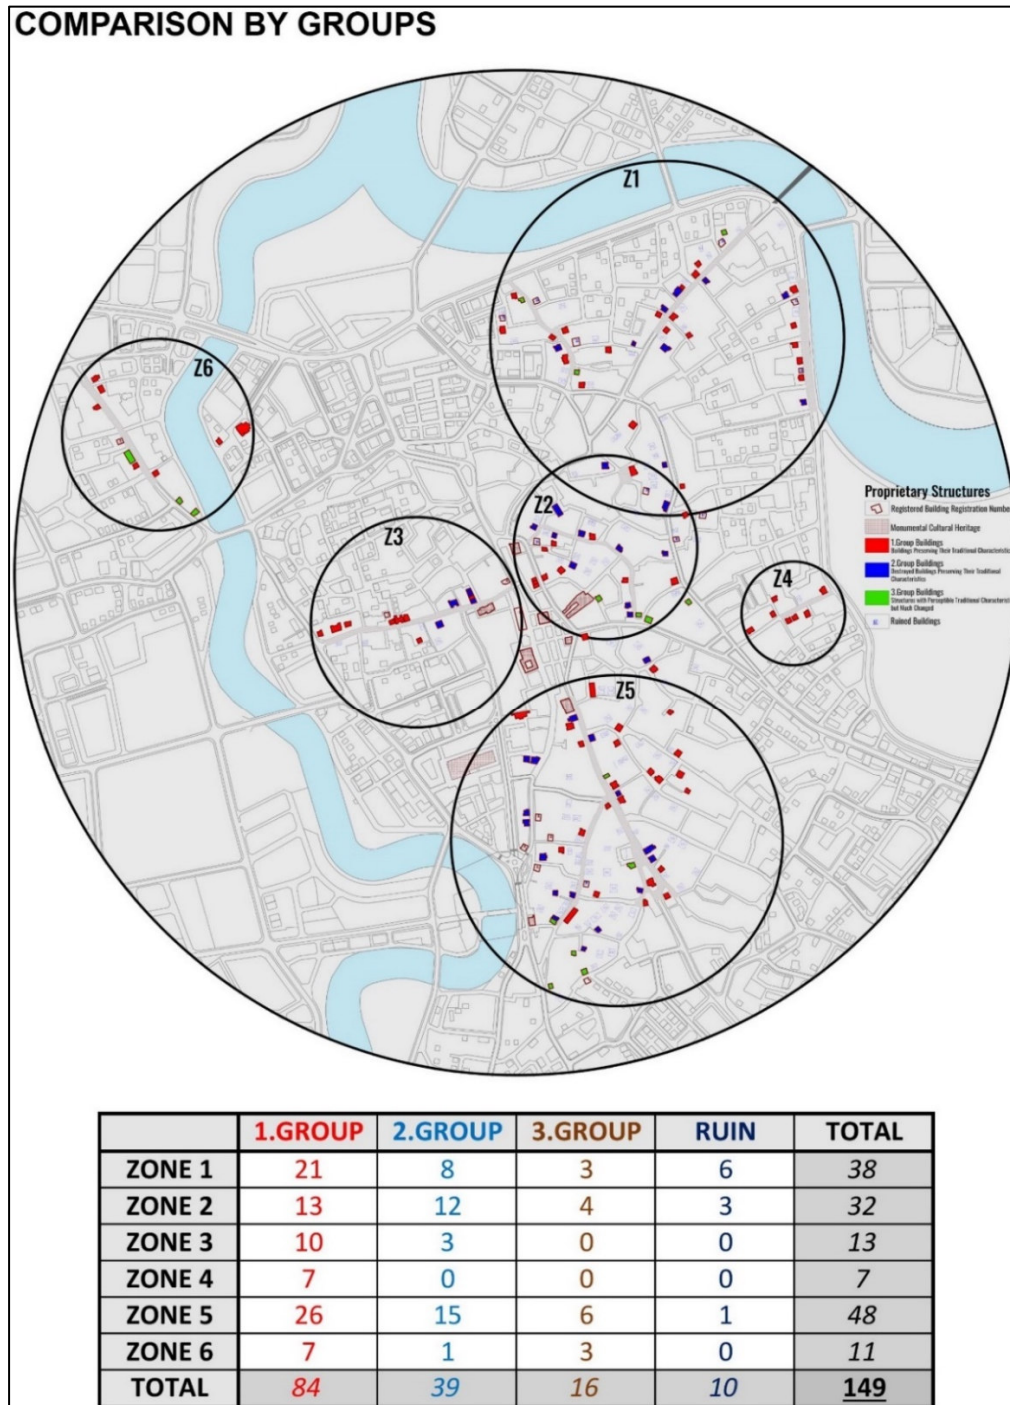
COMPARISON BY GROUPS

Z1

Z6

Z2

Z3

Z4

Z5

Proprietary Structures
Registered Building Registration Number
Monumental Cultural Heritage
1.Group Buildings
Buildings Preserving Their Traditional Characteristics
2.Group Buildings
Destroyed Buildings Preserving Their Traditional Characteristics
3.Group Buildings
Structures with Perceptible Traditional Characteristics but Much Changed
Ruined Buildings

| | 1.GROUP | 2.GROUP | 3.GROUP | RUIN | TOTAL |
|---|---|---|---|---|---|
| ZONE 1 | 21 | 8 | 3 | 6 | 38 |
| ZONE 2 | 13 | 12 | 4 | 3 | 32 |
| ZONE 3 | 10 | 3 | 0 | 0 | 13 |
| ZONE 4 | 7 | 0 | 0 | 0 | 7 |
| ZONE 5 | 26 | 15 | 6 | 1 | 48 |
| ZONE 6 | 7 | 1 | 3 | 0 | 11 |
| TOTAL | 84 | 39 | 16 | 10 | 149 |